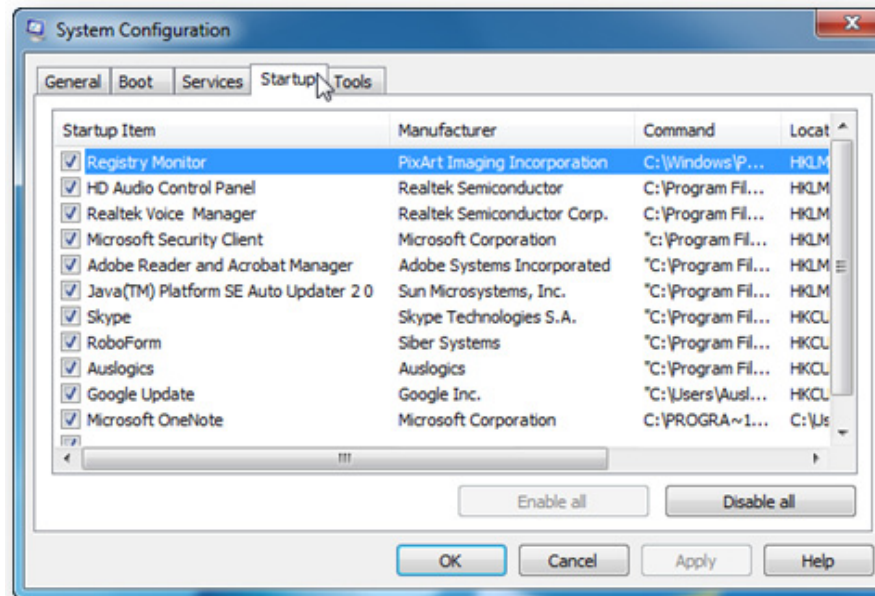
System Configuration

General | Boot | Services | Startup | Tools

| Startup Item | Manufacturer | Command | Locat |
|---|---|---|---|
| Registry Monitor | PixArt Imaging Incorporation | C:\Windows\P... | HKLM |
| HD Audio Control Panel | Realtek Semiconductor | C:\Program Fil... | HKLM |
| Realtek Voice Manager | Realtek Semiconductor Corp. | C:\Program Fil... | HKLM |
| Microsoft Security Client | Microsoft Corporation | "c:\Program Fil... | HKLM |
| Adobe Reader and Acrobat Manager | Adobe Systems Incorporated | "C:\Program Fil... | HKLM |
| Java(TM) Platform SE Auto Updater 2 0 | Sun Microsystems, Inc. | "C:\Program Fil... | HKLM |
| Skype | Skype Technologies S.A. | "C:\Program Fil... | HKCU |
| RoboForm | Siber Systems | "C:\Program Fil... | HKCU |
| Auslogics | Auslogics | "C:\Program Fil... | HKCU |
| Google Update | Google Inc. | "C:\Users\Ausl... | HKCU |
| Microsoft OneNote | Microsoft Corporation | C:\PROGRA~1... | C:\Us |

Enable all | Disable all

OK | Cancel | Apply | Help